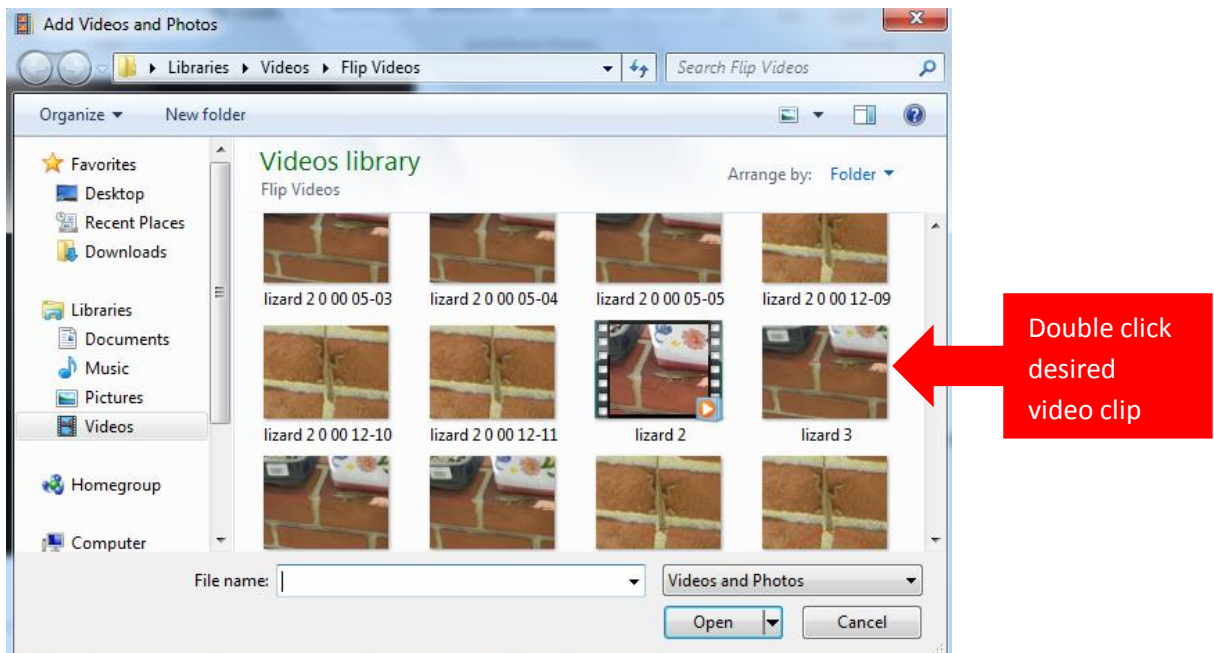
Add Videos and Photos

Libraries ▸ Videos ▸ Flip Videos

Search Flip Videos

Organize ▾ New folder

Favorites
Desktop
Recent Places
Downloads

Libraries
Documents
Music
Pictures
Videos

Homegroup

Computer

Videos library
Flip Videos

Arrange by: Folder ▾

lizard 2 0 00 05-03
lizard 2 0 00 05-04
lizard 2 0 00 05-05
lizard 2 0 00 12-09
lizard 2 0 00 12-10
lizard 2 0 00 12-11
lizard 2
lizard 3

Double click desired video clip

File name:
Videos and Photos
Open
Cancel